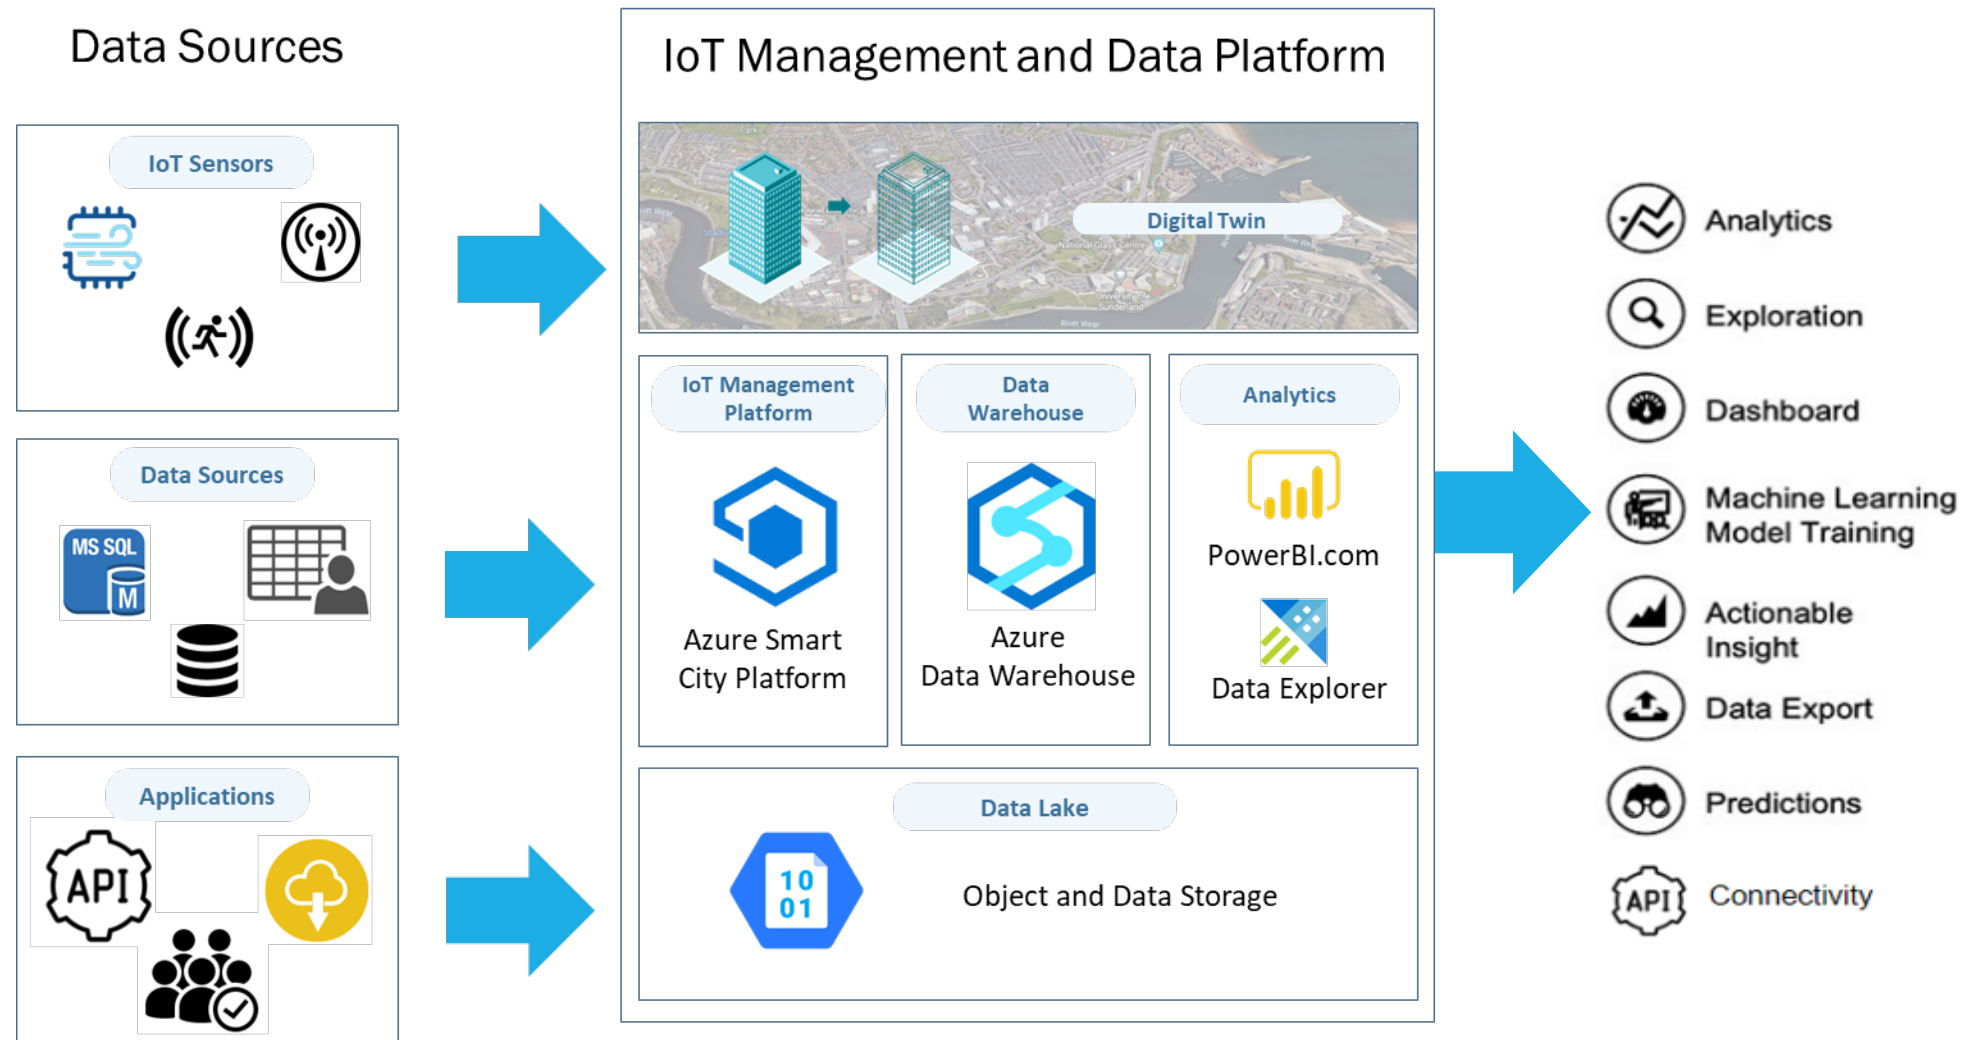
Data Sources

IoT Sensors

Data Sources

MS SQL

M

Applications

API

IoT Management and Data Platform

Digital Twin

IoT Management Platform

Azure Smart City Platform

Data Warehouse

Azure Data Warehouse

Analytics

PowerBI.com

Data Explorer

Data Lake

10 01

Object and Data Storage

Analytics

Exploration

Dashboard

Machine Learning Model Training

Actionable Insight

Data Export

Predictions

API

Connectivity